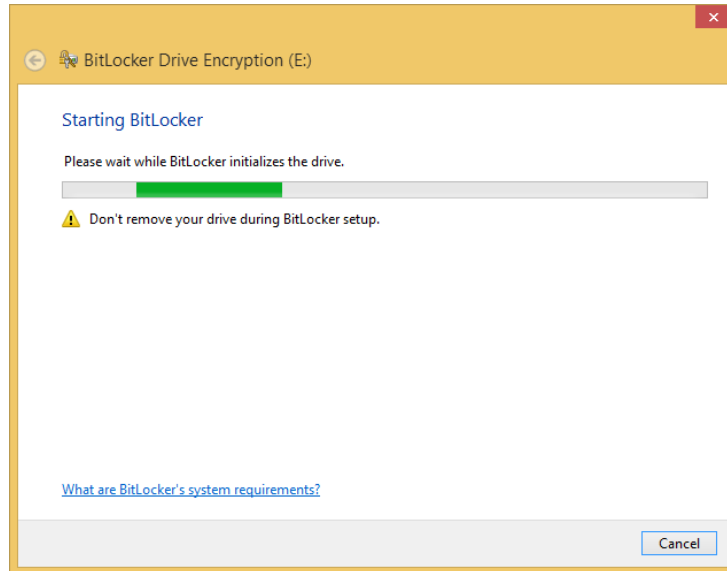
BitLocker Drive Encryption (E:)

Starting BitLocker

Please wait while BitLocker initializes the drive.

Don't remove your drive during BitLocker setup.

What are BitLocker's system requirements?

Cancel